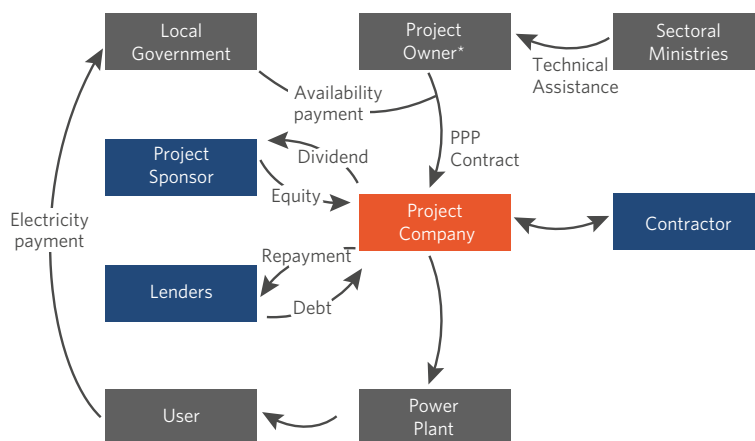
Local Government

Project Owner*

Sectoral Ministries

Technical Assistance

Availability payment

PPP Contract

Project Sponsor

Dividend

Equity

Project Company

Contractor

Electricity payment

Repayment

Lenders

Debt

User

Power Plant